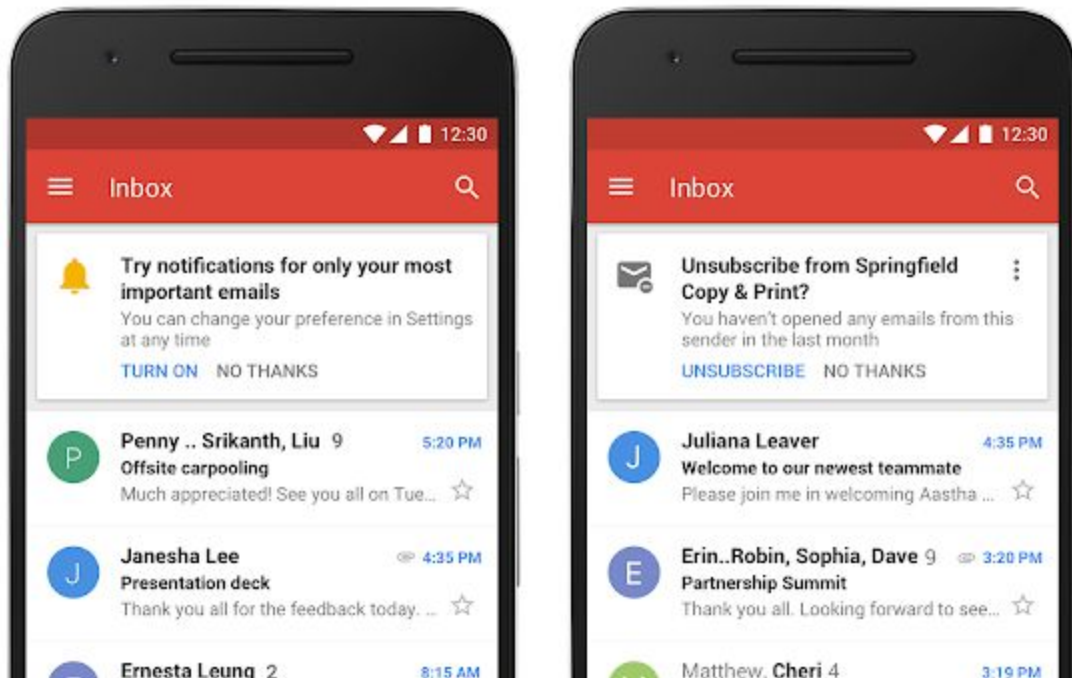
12:30

Inbox

Try notifications for only your most important emails
You can change your preference in Settings at any time
TURN ON NO THANKS

P
Penny .. Srikanth, Liu 9
5:20 PM
Offsite carpooling
Much appreciated! See you all on Tue...

J
Janesha Lee
4:35 PM
Presentation deck
Thank you all for the feedback today. ...

Ernesta Leung 2
8:15 AM

12:30

Inbox

Unsubscribe from Springfield Copy & Print?
You haven't opened any emails from this sender in the last month
UNSUBSCRIBE NO THANKS

J
Juliana Leaver
4:35 PM
Welcome to our newest teammate
Please join me in welcoming Aastha ...

E
Erin..Robin, Sophia, Dave 9
3:20 PM
Partnership Summit
Thank you all. Looking forward to see...

Matthew, Cheri 4
3:19 PM